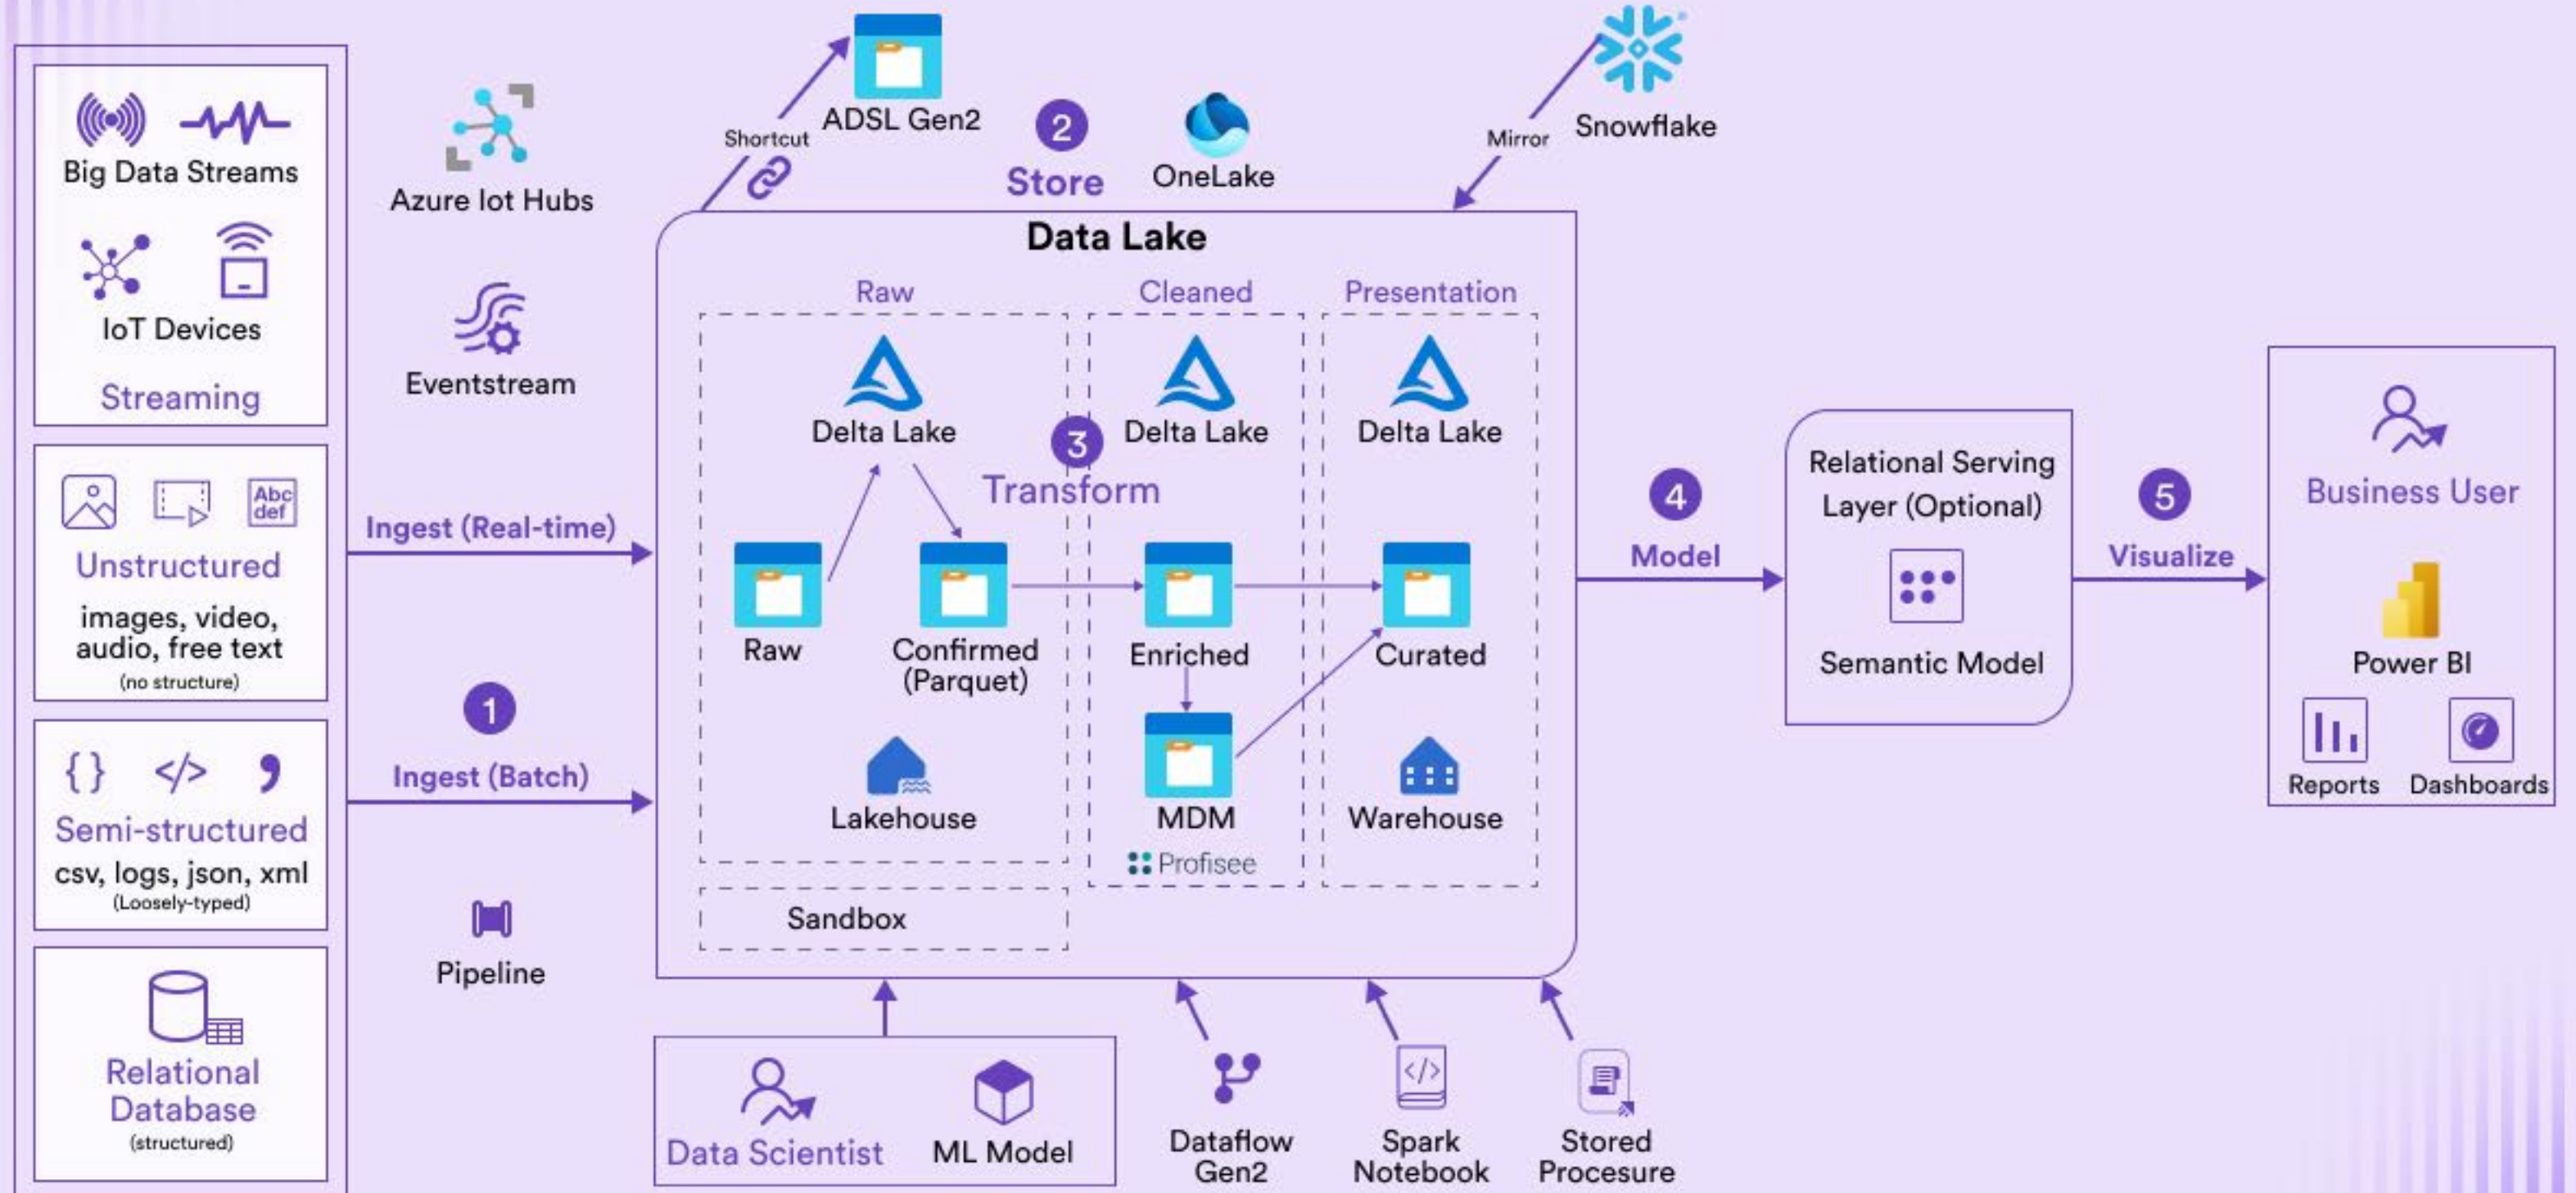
Big Data Streams

IoT Devices

Streaming

Abc def

Unstructured

images, video, audio, free text
(no structure)

{ } </> ❜

Semi-structured

csv, logs, json, xml
(Loosely-typed)

Relational Database
(structured)

Azure Iot Hubs

Eventstream

Ingest (Real-time)

1

Ingest (Batch)

Pipeline

Shortcut

ADSL Gen2

2

Store

OneLake

Mirror

Snowflake

Data Lake

Raw

Cleaned

Presentation

Delta Lake

3

Delta Lake

Delta Lake

Transform

Raw

Confirmed (Parquet)

Enriched

Curated

MDM

Profisee

Lakehouse

Warehouse

Sandbox

4

Model

Relational Serving Layer (Optional)

Semantic Model

5

Visualize

Business User

Power BI

Reports

Dashboards

Data Scientist

ML Model

Dataflow Gen2

Spark Notebook

Stored Procesure